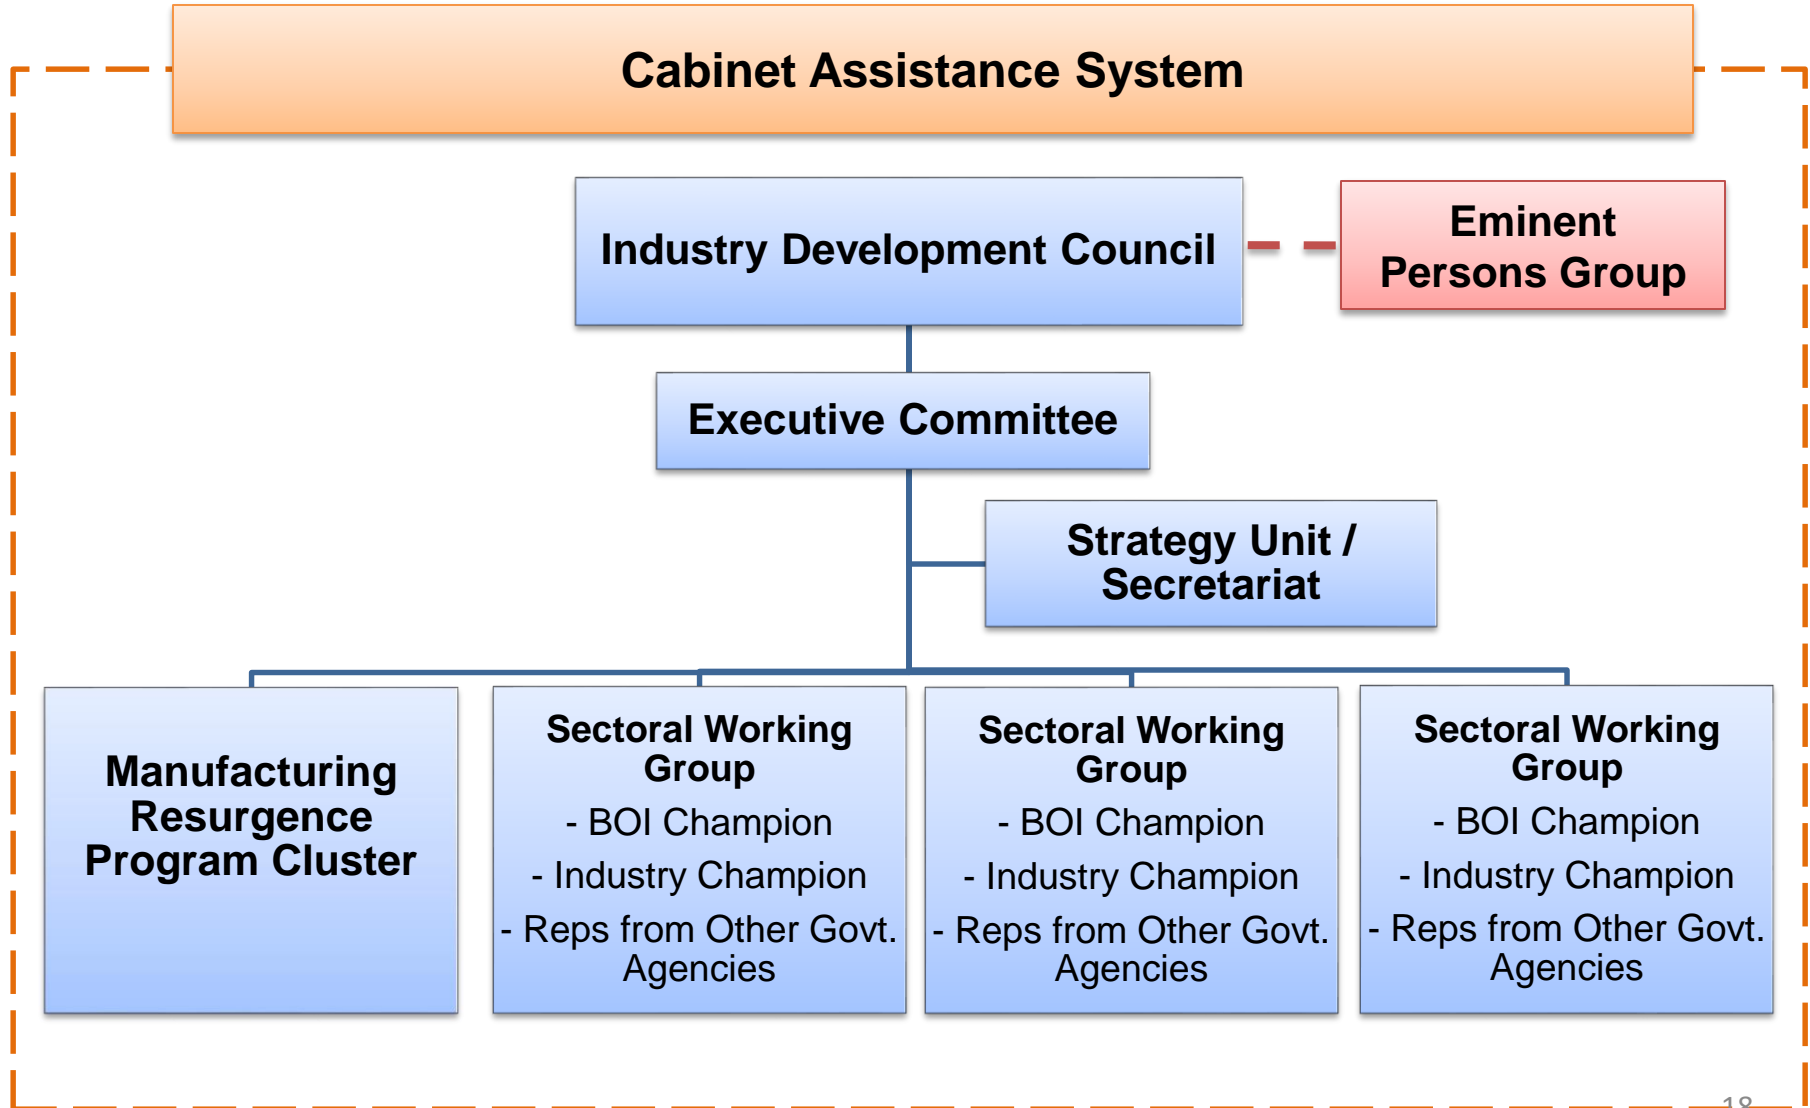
Cabinet Assistance System

Industry Development Council

Eminent Persons Group

Executive Committee

Strategy Unit / Secretariat

Manufacturing Resurgence Program Cluster

Sectoral Working Group
- BOI Champion
- Industry Champion
- Reps from Other Govt. Agencies

Sectoral Working Group
- BOI Champion
- Industry Champion
- Reps from Other Govt. Agencies

Sectoral Working Group
- BOI Champion
- Industry Champion
- Reps from Other Govt. Agencies

18